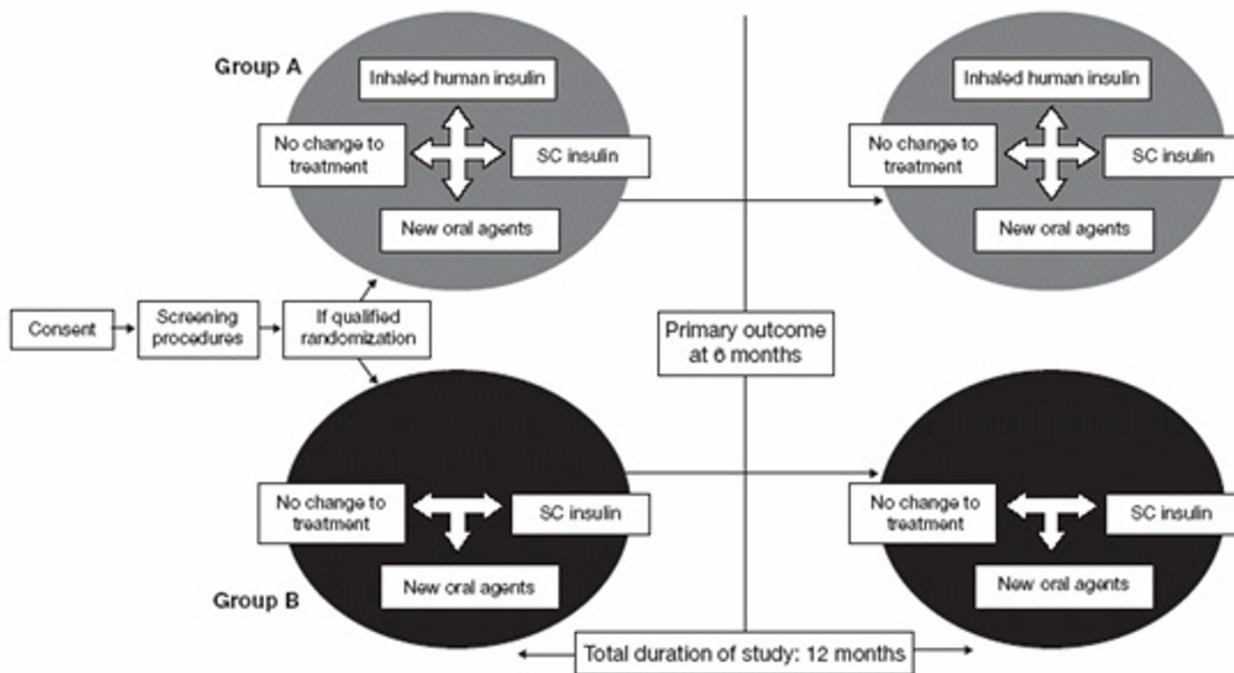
Group A

Inhaled human insulin

No change to treatment

SC insulin

New oral agents

Inhaled human insulin

No change to treatment

SC insulin

New oral agents

Consent

Screening procedures

If qualified randomization

Primary outcome at 6 months

No change to treatment

SC insulin

New oral agents

No change to treatment

SC insulin

New oral agents

Group B

Total duration of study: 12 months